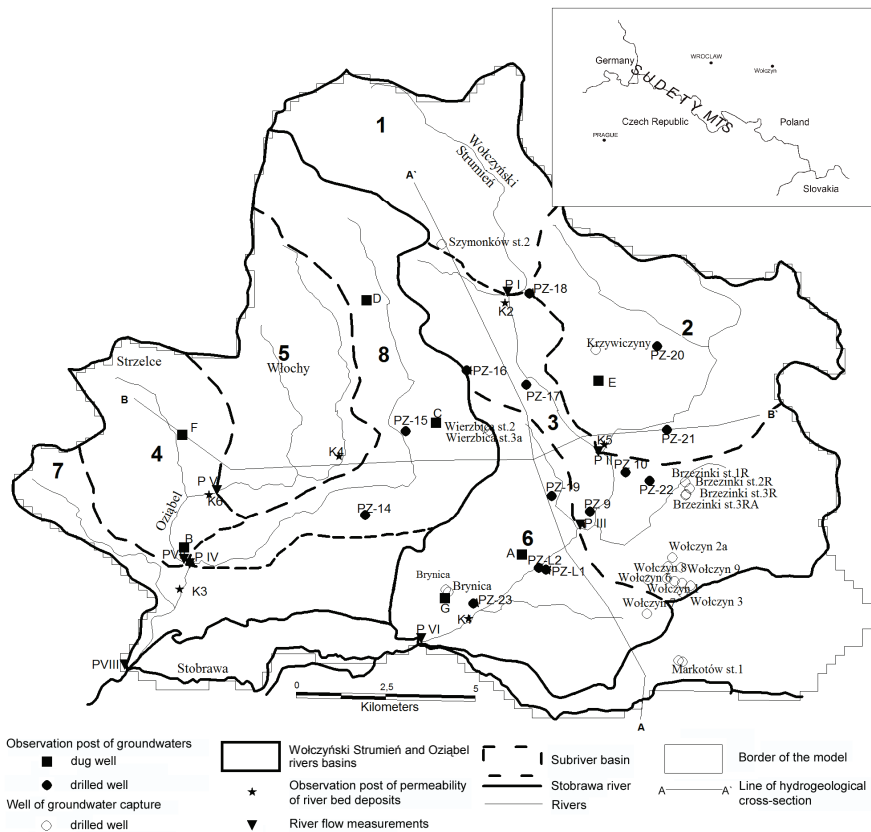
WROCLAW
Germany
SUDETY MTS
Wołczyn
Czech Republic
Poland
PRAGUE
Slovakia

1
Wołczyński Strumień
A'
Szymonków st.2
P I
PZ-18
K2
D
2
Krzywiczyny
PZ-20
5
Włochy
8
Strzelce
PZ-16
E
PZ-17
B
F
PZ-15
C
Wierzbica st.2
Wierzbica st.3a
3
B'
PZ-21
K5
K4
P II
PZ 10
7
4
Brzezinki st.1R
Brzezinki st.2R
Brzezinki st.3R
Brzezinki st.3RA
PZ-22
P V
Oziąbel
K6
PZ-19
PZ 9
PZ-14
P III
B
PV
P IV
6
A
PZ-L2
PZ-L1
Wołczyn 2a
Wołczyn 8
Wołczyn 6
Wołczyn 9
Wołczyn
K3
Brynica
Brynica
G
PZ-23
K
Wołczyn
Wołczyn 3
P VI
PVIII
Stobrawa
Markotów st.1
0
2,5
5
Kilometers
A

Observation post of groundwaters
dug well
drilled well
Well of groundwater capture
drilled well
Wołczyński Strumień and Oziąbel rivers basins
Observation post of permeability of river bed deposits
River flow measurements
Subriver basin
Stobrawa river
Rivers
Border of the model
A A' Line of hydrogeological cross-section